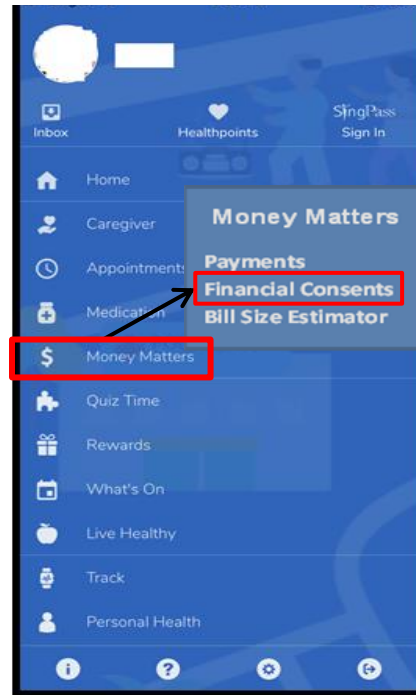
Inbox
Healthpoints
SingPass
Sign In

Home
Caregiver
Appointments
Medication
Money Matters
Quiz Time
Rewards
What's On
Live Healthy
Track
Personal Health

Money Matters
Payments
Financial Consents
Bill Size Estimator